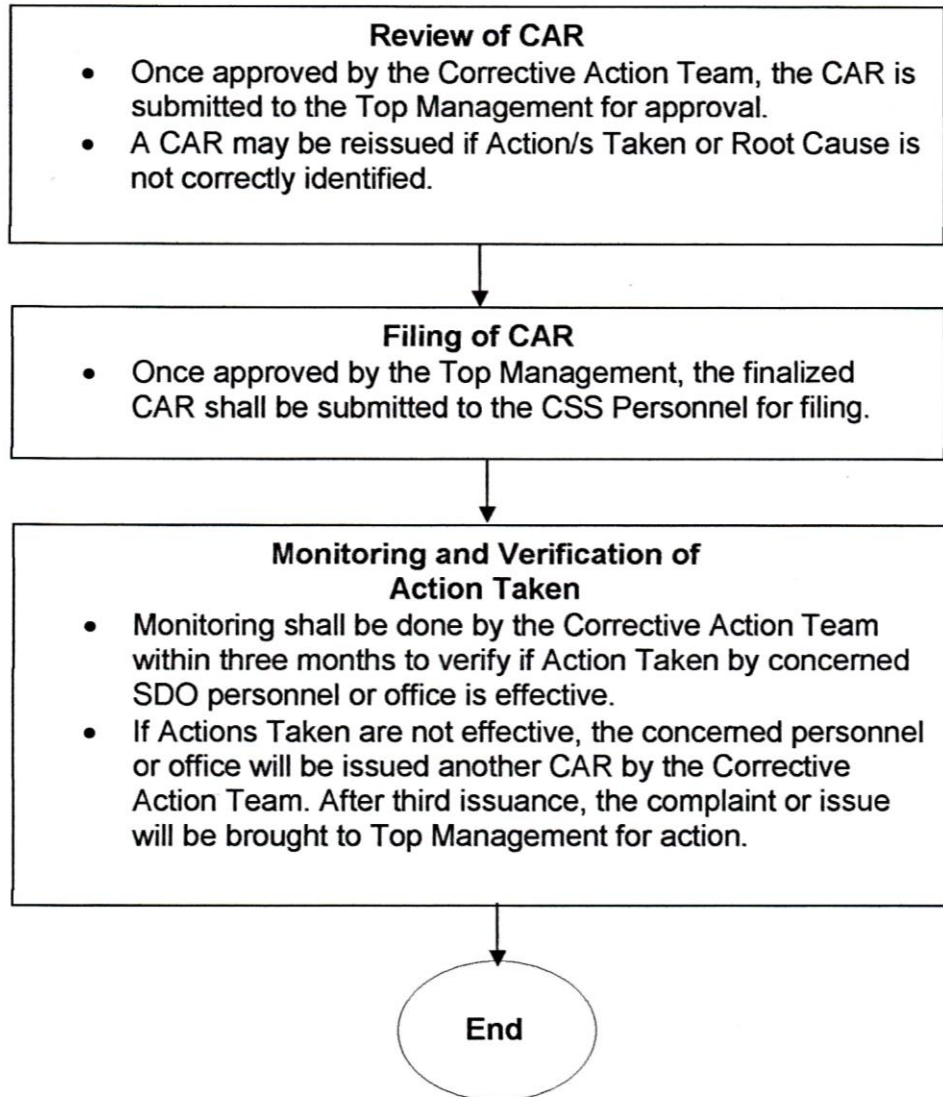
**Review of CAR**

- Once approved by the Corrective Action Team, the CAR is submitted to the Top Management for approval.
- A CAR may be reissued if Action/s Taken or Root Cause is not correctly identified.

**Filing of CAR**

- Once approved by the Top Management, the finalized CAR shall be submitted to the CSS Personnel for filing.

**Monitoring and Verification of Action Taken**

- Monitoring shall be done by the Corrective Action Team within three months to verify if Action Taken by concerned SDO personnel or office is effective.
- If Actions Taken are not effective, the concerned personnel or office will be issued another CAR by the Corrective Action Team. After third issuance, the complaint or issue will be brought to Top Management for action.

End